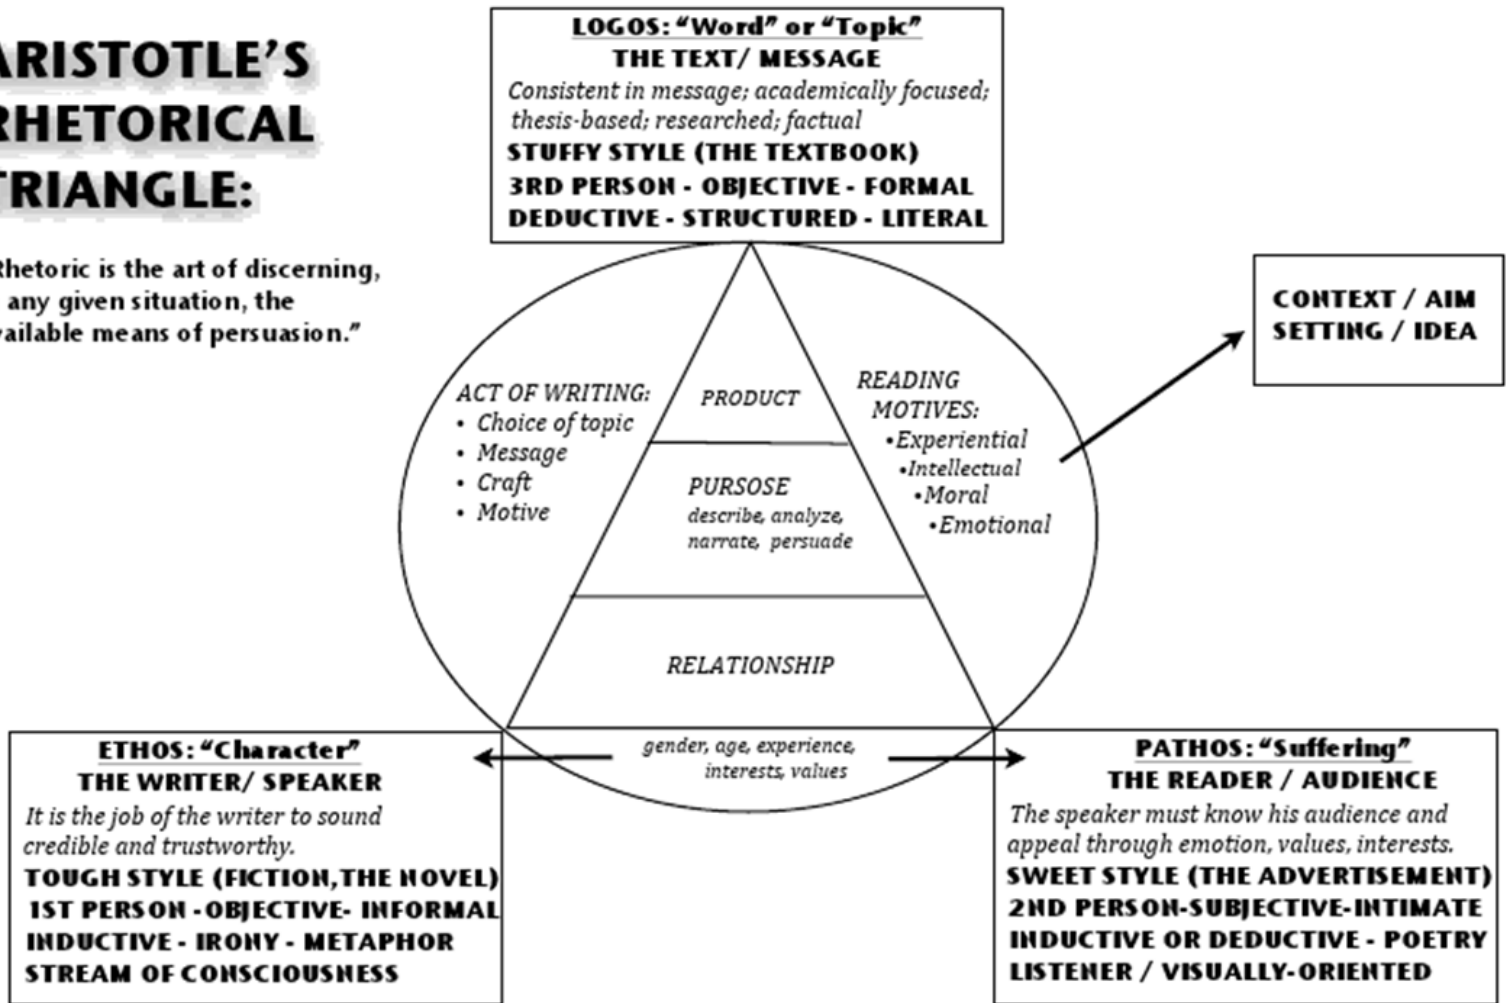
ARISTOTLE'S
RHETORICAL
TRIANGLE:

Rhetoric is the art of discerning, any given situation, the available means of persuasion."

LOGOS: "Word" or "Topic"
THE TEXT/ MESSAGE
Consistent in message; academically focused; thesis-based; researched; factual
STUFFY STYLE (THE TEXTBOOK)
3RD PERSON - OBJECTIVE - FORMAL
DEDUCTIVE - STRUCTURED - LITERAL

CONTEXT / AIM
SETTING / IDEA

ACT OF WRITING:
• Choice of topic
• Message
• Craft
• Motive

PRODUCT

PURSOSE
describe, analyze, narrate, persuade

RELATIONSHIP

READING MOTIVES:
•Experiential
•Intellectual
•Moral
•Emotional

gender, age, experience, interests, values

ETHOS: "Character"
THE WRITER/ SPEAKER
It is the job of the writer to sound credible and trustworthy.
TOUGH STYLE (FICTION, THE NOVEL)
1ST PERSON - OBJECTIVE- INFORMAL
INDUCTIVE - IRONY - METAPHOR
STREAM OF CONSCIOUSNESS

PATHOS: "Suffering"
THE READER / AUDIENCE
The speaker must know his audience and appeal through emotion, values, interests.
SWEET STYLE (THE ADVERTISEMENT)
2ND PERSON-SUBJECTIVE-INTIMATE
INDUCTIVE OR DEDUCTIVE - POETRY
LISTENER / VISUALLY-ORIENTED